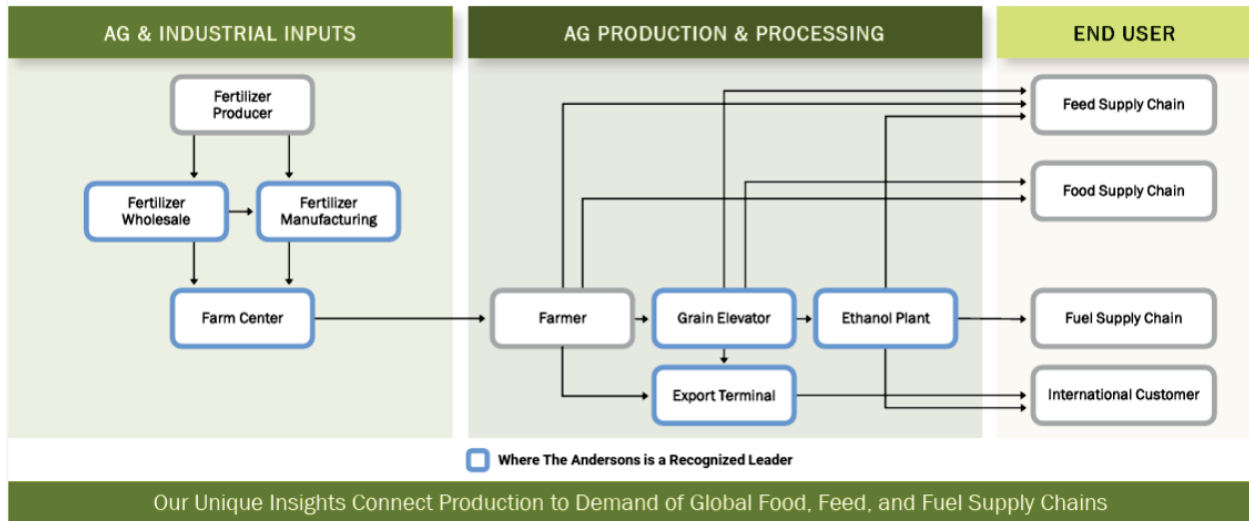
AG & INDUSTRIAL INPUTS

Fertilizer Producer

Fertilizer Wholesale

Fertilizer Manufacturing

Farm Center

AG PRODUCTION & PROCESSING

Farmer

Grain Elevator

Ethanol Plant

Export Terminal

END USER

Feed Supply Chain

Food Supply Chain

Fuel Supply Chain

International Customer

Where The Andersons is a Recognized Leader

Our Unique Insights Connect Production to Demand of Global Food, Feed, and Fuel Supply Chains